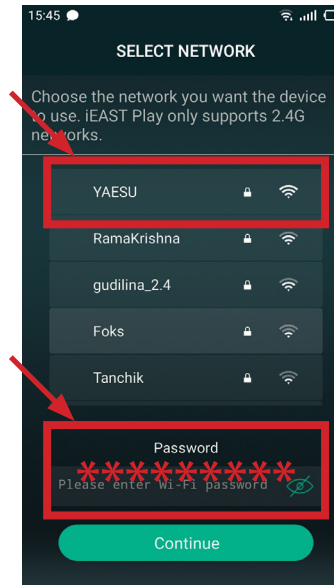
15:45

SELECT NETWORK

Choose the network you want the device to use. iEAST Play only supports 2.4G networks.

YAESU

RamaKrishna

gudilina_2.4

Foks

Tanchik

Password

*********

Please enter Wi-Fi password

Continue